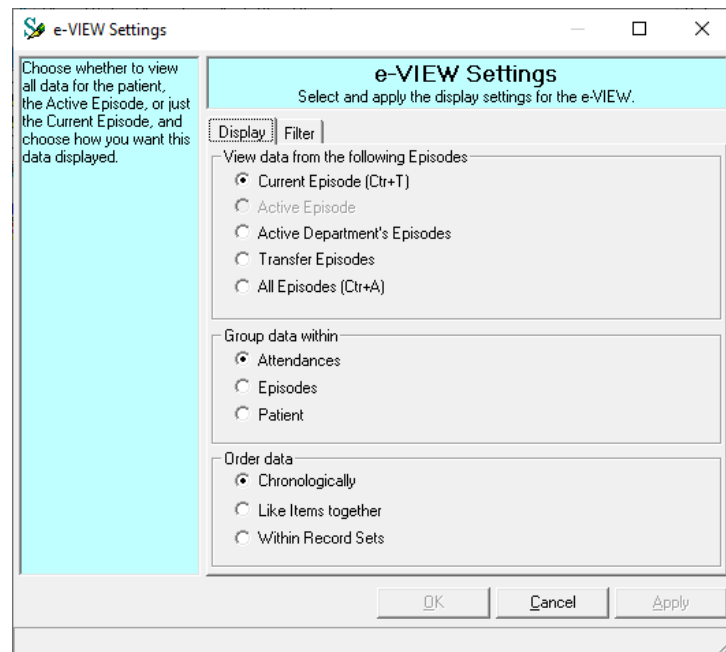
e-VIEW Settings

Choose whether to view all data for the patient, the Active Episode, or just the Current Episode, and choose how you want this data displayed.

e-VIEW Settings
Select and apply the display settings for the e-VIEW.

Display | Filter

View data from the following Episodes
Current Episode (Ctr+T)
Active Episode
Active Department's Episodes
Transfer Episodes
All Episodes (Ctr+A)

Group data within
Attendances
Episodes
Patient

Order data
Chronologically
Like Items together
Within Record Sets

OK | Cancel | Apply